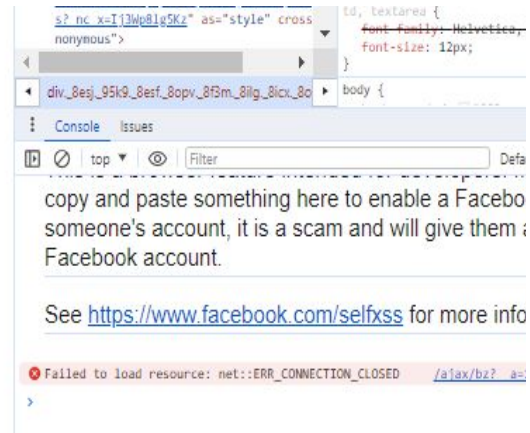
s?_nc_x=Ij3Wp8lg5Kz" as="style" crossnonymous">

td, textarea {
font-family: Helvetica,
font-size: 12px;
}

div._8esj._95k9._8esf._8opv._8f3m._8ilg._8icx._8o

body {

Console Issues

top ▼ Filter Defa

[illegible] copy and paste something here to enable a Facebo someone's account, it is a scam and will give them a Facebook account.

See https://www.facebook.com/selfxss for more info

Failed to load resource: net::ERR_CONNECTION_CLOSED /ajax/bz?_a=

›